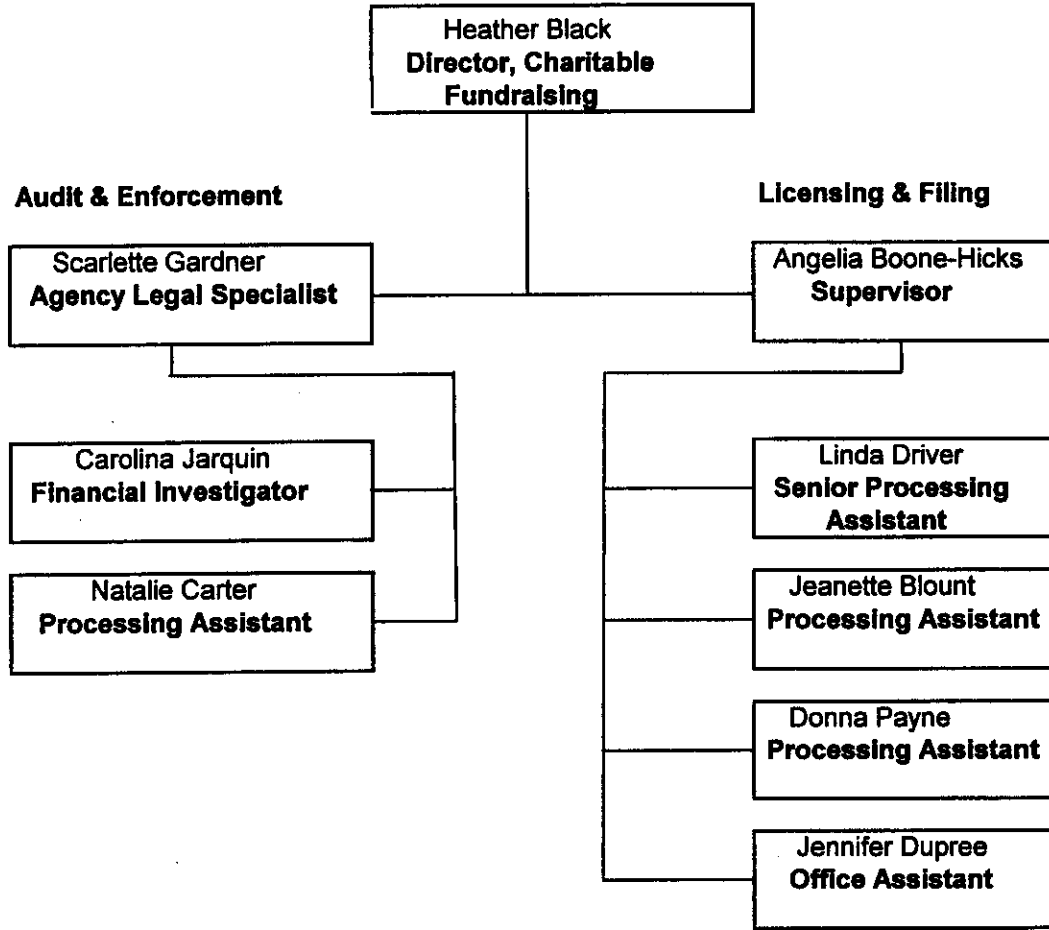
Heather Black
Director, Charitable Fundraising

Audit & Enforcement

Licensing & Filing

Scarlette Gardner
Agency Legal Specialist

Angelia Boone-Hicks
Supervisor

Carolina Jarquin
Financial Investigator

Natalie Carter
Processing Assistant

Linda Driver
Senior Processing Assistant

Jeanette Blount
Processing Assistant

Donna Payne
Processing Assistant

Jennifer Dupree
Office Assistant